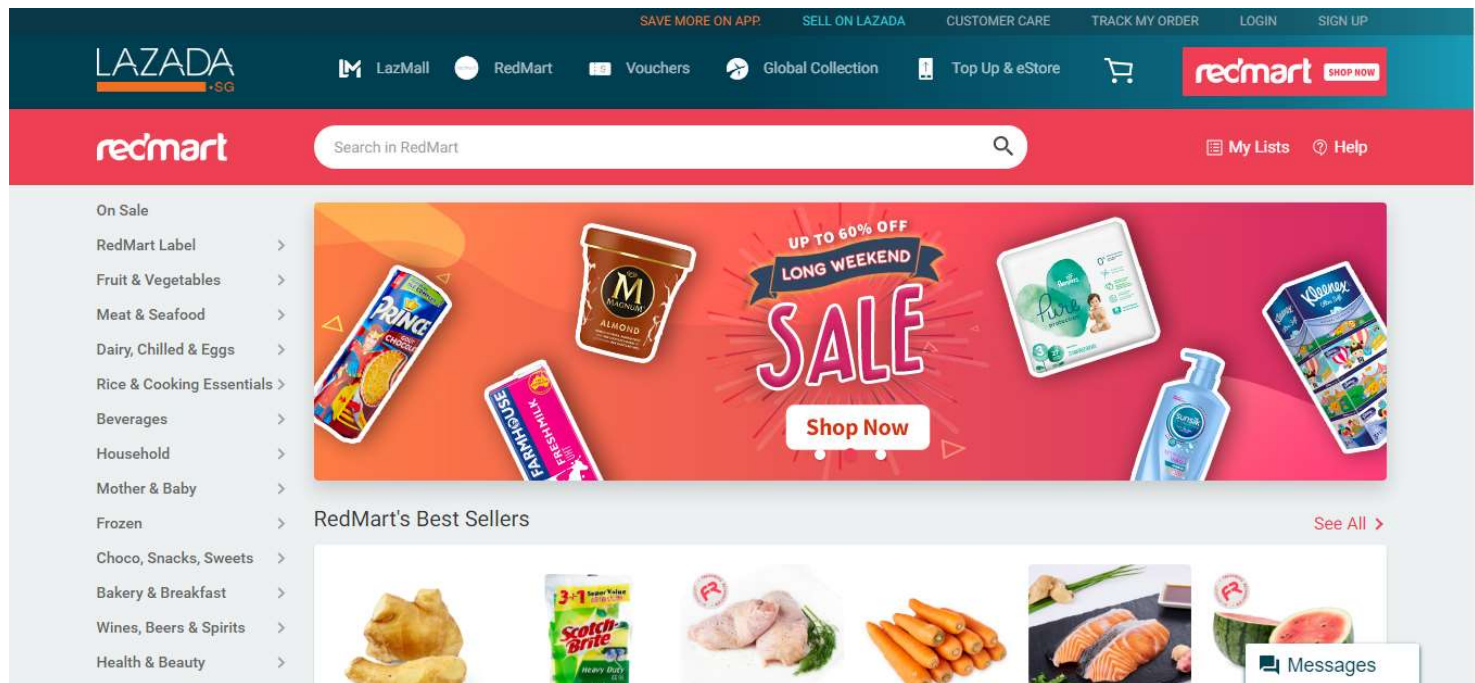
SAVE MORE ON APP SELL ON LAZADA CUSTOMER CARE TRACK MY ORDER LOGIN SIGN UP

LAZADA .SG

LazMall RedMart Vouchers Global Collection Top Up & eStore

redmart SHOP NOW

redmart

Search in RedMart

My Lists Help

On Sale
RedMart Label
Fruit & Vegetables
Meat & Seafood
Dairy, Chilled & Eggs
Rice & Cooking Essentials
Beverages
Household
Mother & Baby
Frozen
Choco, Snacks, Sweets
Bakery & Breakfast
Wines, Beers & Spirits
Health & Beauty

UP TO 60% OFF
LONG WEEKEND
SALE
Shop Now

PRINCE
MAGNUM ALMOND
FARMHOUSE FRESH MILK
Pampers Pure
Kleenex
Sunsilk

RedMart's Best Sellers

See All

3+1 Super Value
Scotch-Brite
Heavy Duty

Messages